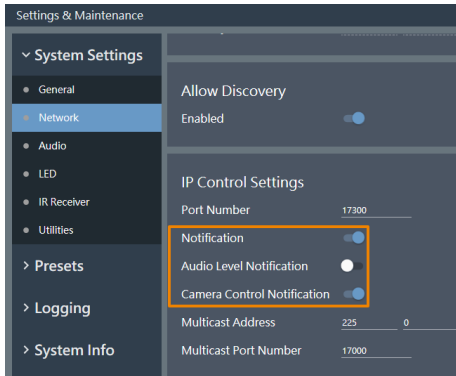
Settings & Maintenance

System Settings

General

Network

Audio

LED

IR Receiver

Utilities

Presets

Logging

System Info

Allow Discovery

Enabled

IP Control Settings

Port Number 17300

Notification

Audio Level Notification

Camera Control Notification

Multicast Address 225 0

Multicast Port Number 17000